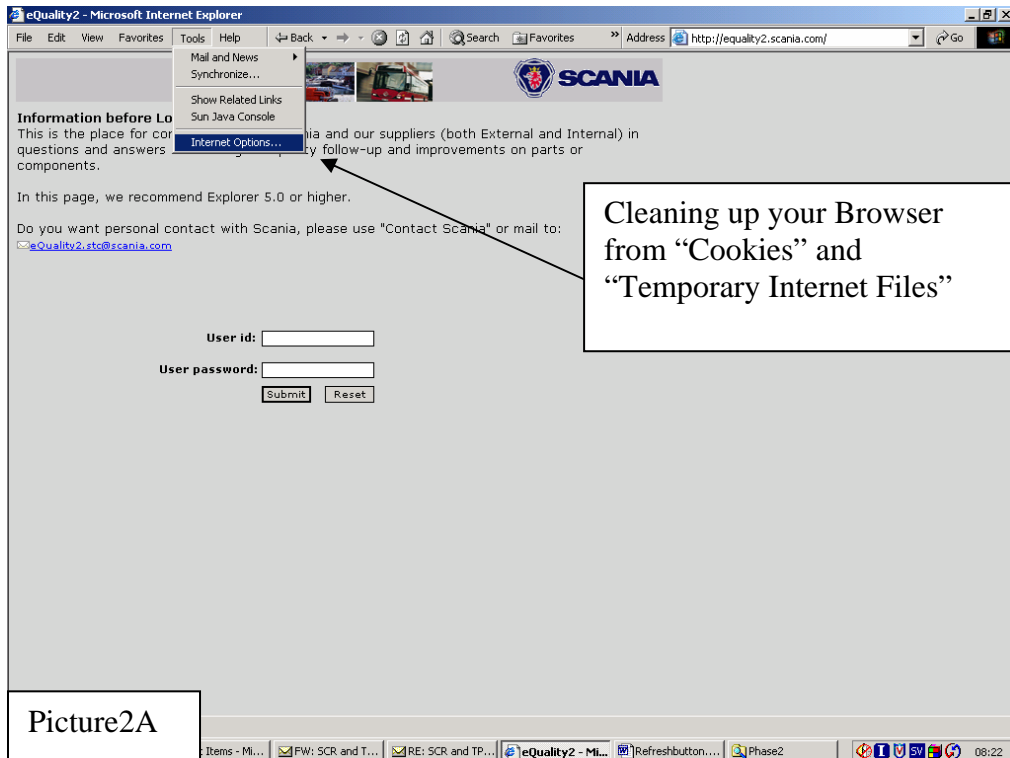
eQuality2 - Microsoft Internet Explorer

File Edit View Favorites Tools Help Back Search Favorites Address http://equality2.scania.com/ Go

Mail and News
Synchronize...
Show Related Links
Sun Java Console
Internet Options...

SCANIA

Information before Lo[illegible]
This is the place for co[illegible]ia and our suppliers (both External and Internal) in questions and answers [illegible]ty follow-up and improvements on parts or components.

In this page, we recommend Explorer 5.0 or higher.

Do you want personal contact with Scania, please use "Contact Scania" or mail to: eQuality2.stc@scania.com

Cleaning up your Browser from “Cookies” and “Temporary Internet Files”

User id:

User password:

Submit Reset

Picture2A

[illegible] Items - Mi... FW: SCR and T... RE: SCR and TP... eQuality2 - Mi... Refreshbutton.... Phase2 08:22